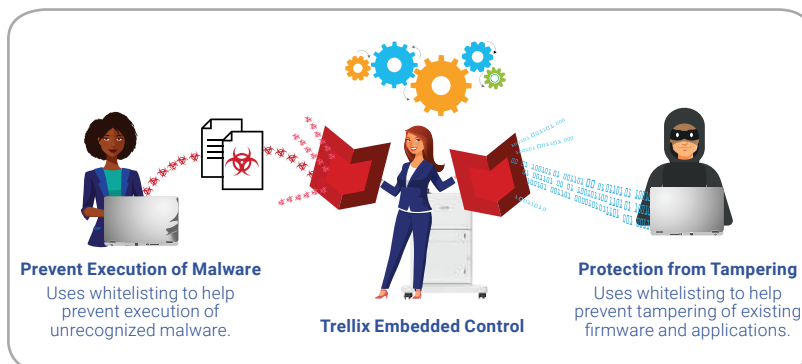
Prevent Execution of Malware
Uses whitelisting to help prevent execution of unrecognized malware.

Trellix Embedded Control

Protection from Tampering
Uses whitelisting to help prevent tampering of existing firmware and applications.